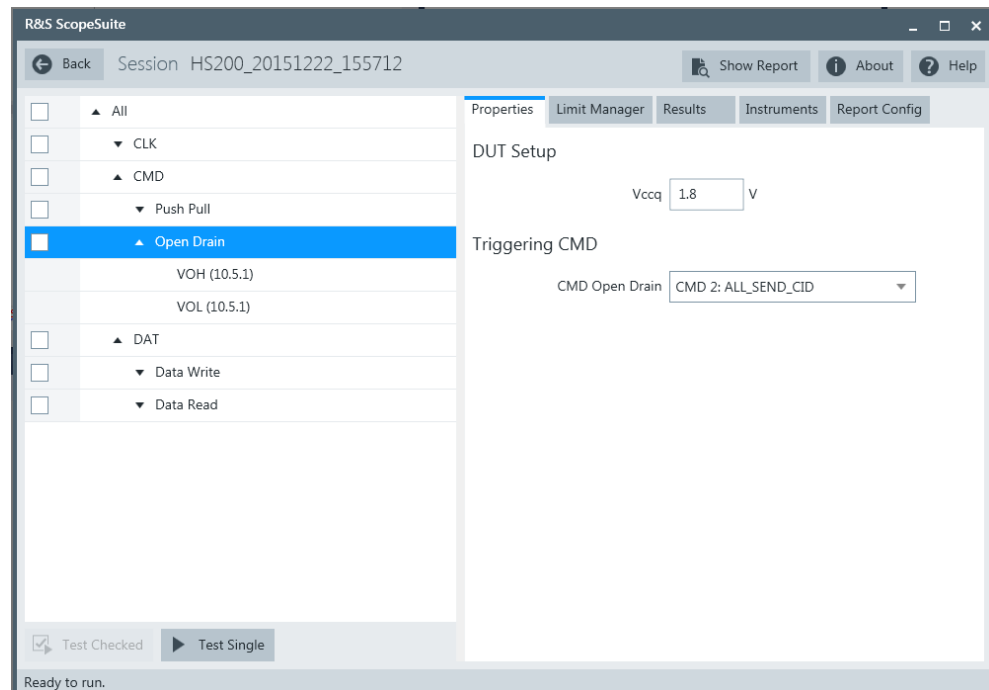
R&S ScopeSuite

Back Session HS200_20151222_155712

Show Report About Help

All
CLK
CMD
Push Pull
Open Drain
VOH (10.5.1)
VOL (10.5.1)
DAT
Data Write
Data Read

Test Checked Test Single

Properties Limit Manager Results Instruments Report Config

DUT Setup

Vccq 1.8 V

Triggering CMD

CMD Open Drain CMD 2: ALL_SEND_CID

Ready to run.